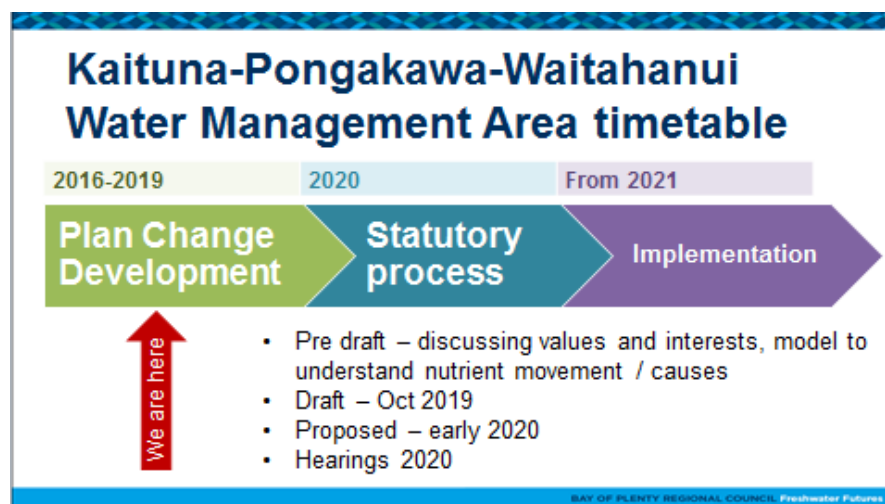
Kaituna-Pongakawa-Waitahanui Water Management Area timetable

2016-2019

2020

From 2021

Plan Change Development

Statutory process

Implementation

We are here

• Pre draft – discussing values and interests, model to understand nutrient movement / causes
• Draft – Oct 2019
• Proposed – early 2020
• Hearings 2020

BAY OF PLENTY REGIONAL COUNCIL Freshwater Futures